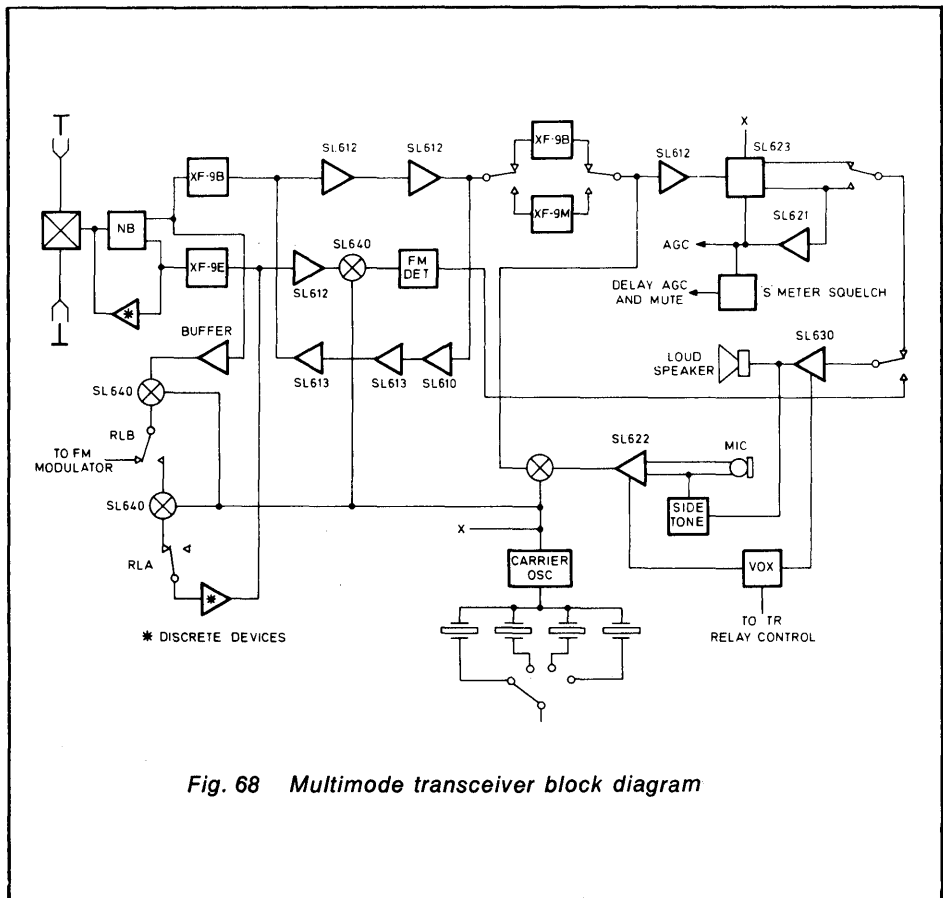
NB

XF-9B

XF-9E

SL612

SL612

SL640

SL612

FM DET

XF-9B

XF-9M

SL612

X

SL623

SL621

AGC

DELAY AGC AND MUTE

'S' METER SQUELCH

BUFFER

SL613

SL613

SL610

LOUD SPEAKER

SL630

SL640

RLB

TO FM MODULATOR

SL640

SL622

MIC

SIDE TONE

X

CARRIER OSC

RLA

VOX

TO TR RELAY CONTROL

✱ DISCRETE DEVICES

Fig. 68 Multimode transceiver block diagram